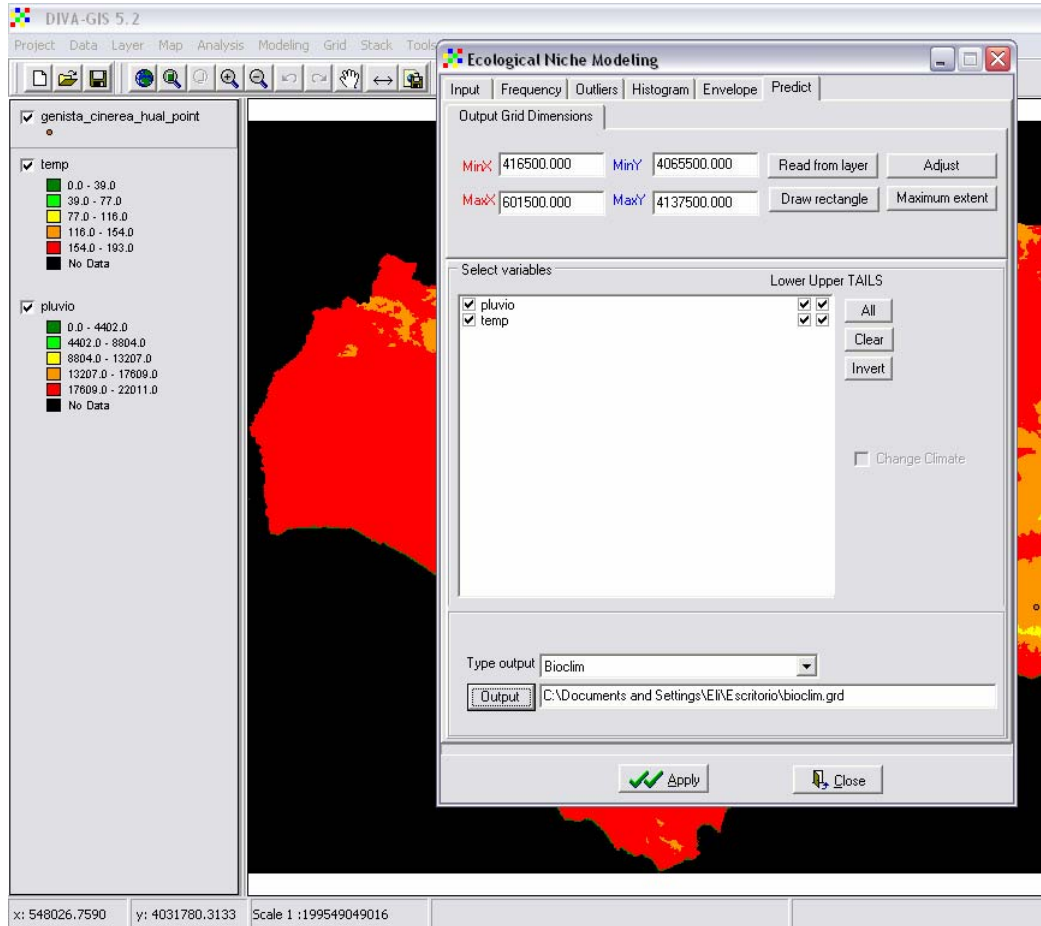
DIVA-GIS 5.2

Project Data Layer Map Analysis Modeling Grid Stack Tools

genista_cinerea_hual_point

temp
0.0 - 39.0
39.0 - 77.0
77.0 - 116.0
116.0 - 154.0
154.0 - 193.0
No Data

pluvio
0.0 - 4402.0
4402.0 - 8804.0
8804.0 - 13207.0
13207.0 - 17609.0
17609.0 - 22011.0
No Data

Ecological Niche Modeling

Input | Frequency | Outliers | Histogram | Envelope | Predict

Output Grid Dimensions

MinX 416500.000 MinY 4065500.000 Read from layer Adjust
MaxX 601500.000 MaxY 4137500.000 Draw rectangle Maximum extent

Select variables
Lower Upper TAILS
pluvio
temp
All
Clear
Invert

Change Climate

Type output Bioclim
Output C:\Documents and Settings\Eli\Escritorio\bioclim.grd

Apply Close

x: 548026.7590 y: 4031780.3133 Scale 1 :199549049016